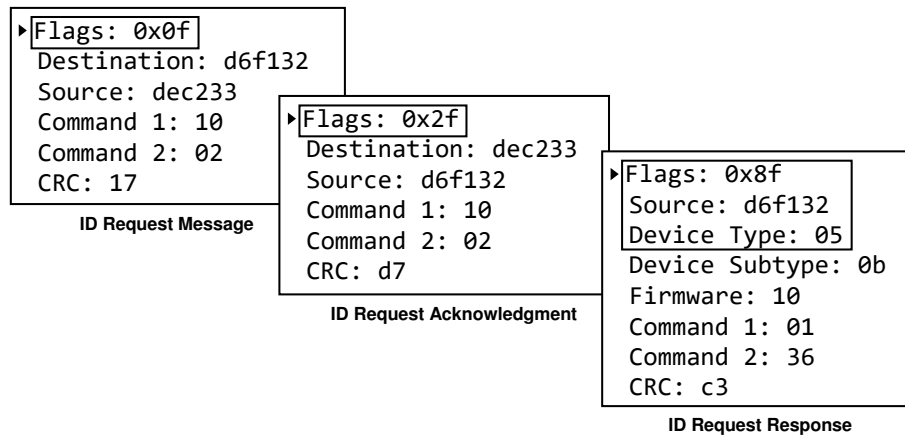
▸Flags: 0x0f
Destination: d6f132
Source: dec233
Command 1: 10
Command 2: 02
CRC: 17

ID Request Message

▸Flags: 0x2f
Destination: dec233
Source: d6f132
Command 1: 10
Command 2: 02
CRC: d7

ID Request Acknowledgment

▸Flags: 0x8f
Source: d6f132
Device Type: 05
Device Subtype: 0b
Firmware: 10
Command 1: 01
Command 2: 36
CRC: c3

ID Request Response